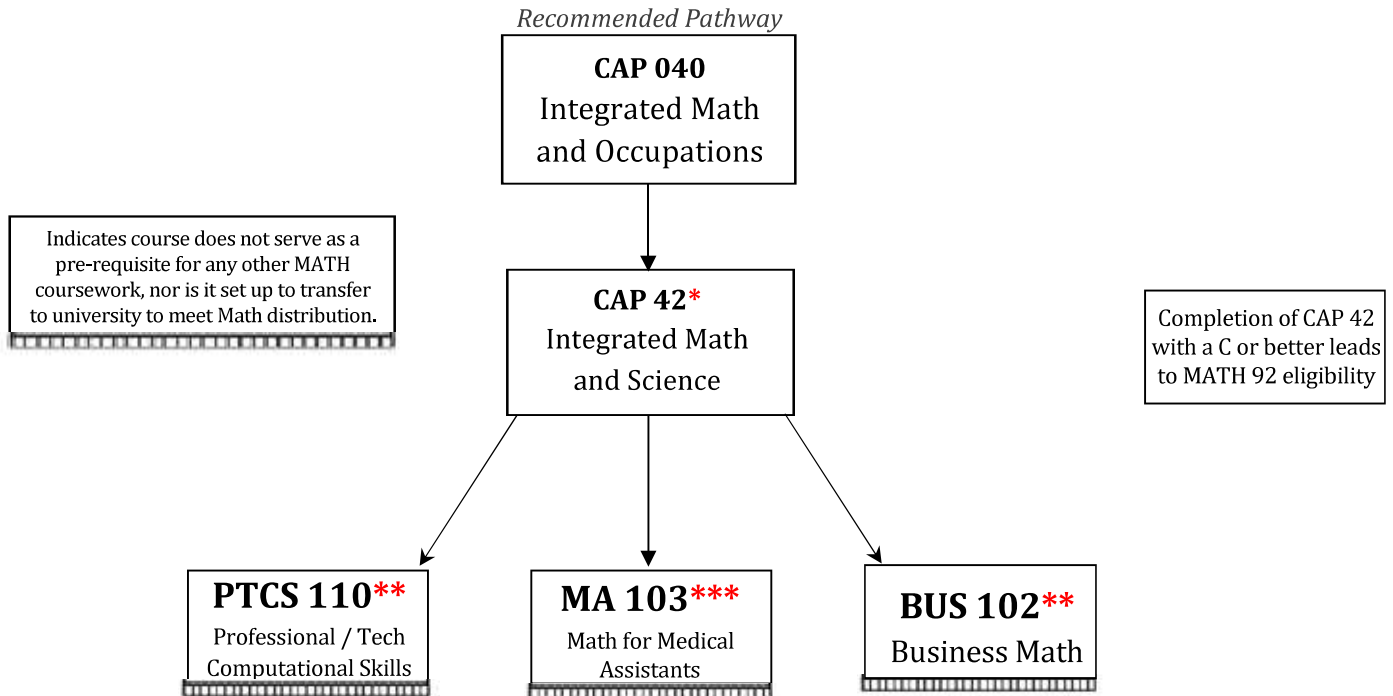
*Recommended Pathway*

**CAP 040**
Integrated Math and Occupations

Indicates course does not serve as a pre-requisite for any other MATH coursework, nor is it set up to transfer to university to meet Math distribution.

**CAP 42***
Integrated Math and Science

Completion of CAP 42 with a C or better leads to MATH 92 eligibility

**PTCS 110****
Professional / Tech Computational Skills

**MA 103*****
Math for Medical Assistants

**BUS 102****
Business Math